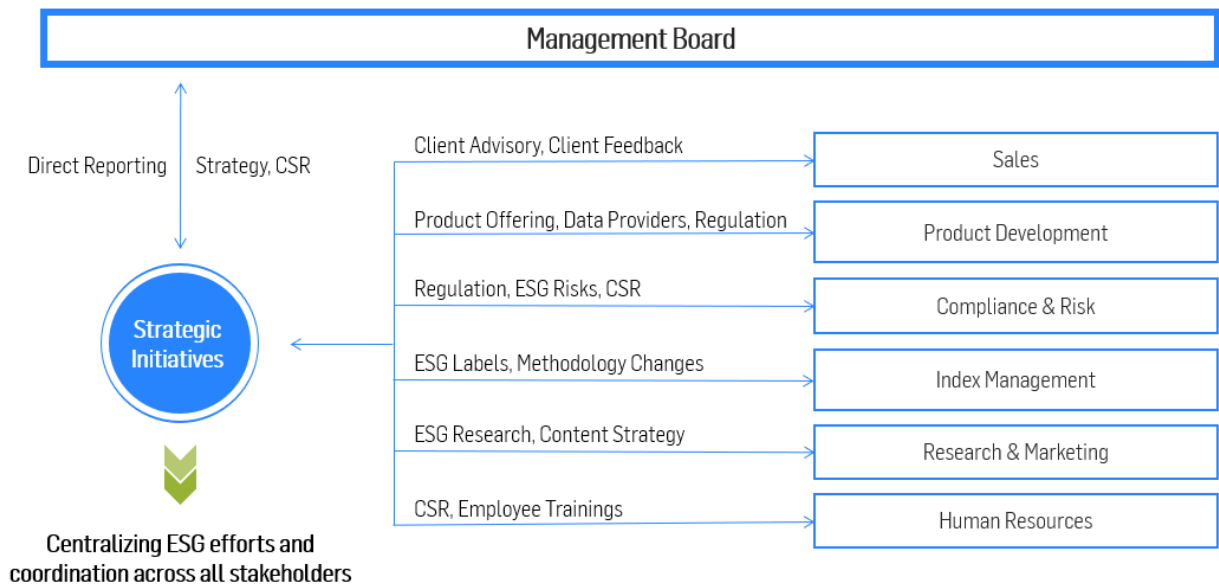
Management Board

Direct Reporting

Strategy, CSR

Strategic Initiatives

Centralizing ESG efforts and coordination across all stakeholders

Client Advisory, Client Feedback

Sales

Product Offering, Data Providers, Regulation

Product Development

Regulation, ESG Risks, CSR

Compliance & Risk

ESG Labels, Methodology Changes

Index Management

ESG Research, Content Strategy

Research & Marketing

CSR, Employee Trainings

Human Resources